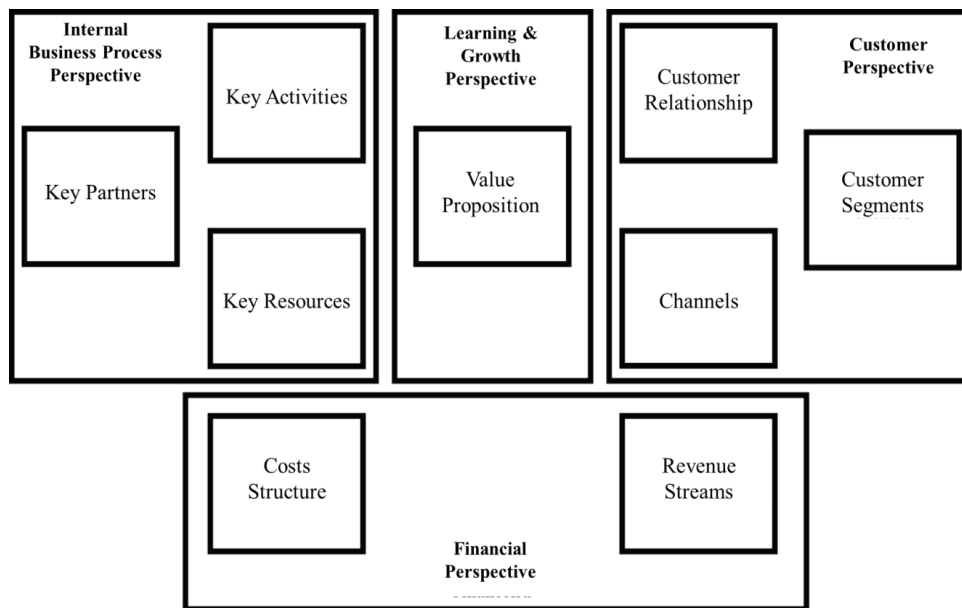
Internal Business Process Perspective

Key Activities

Key Partners

Key Resources

Learning & Growth Perspective

Value Proposition

Customer Relationship

Customer Perspective

Customer Segments

Channels

Costs Structure

Revenue Streams

Financial Perspective